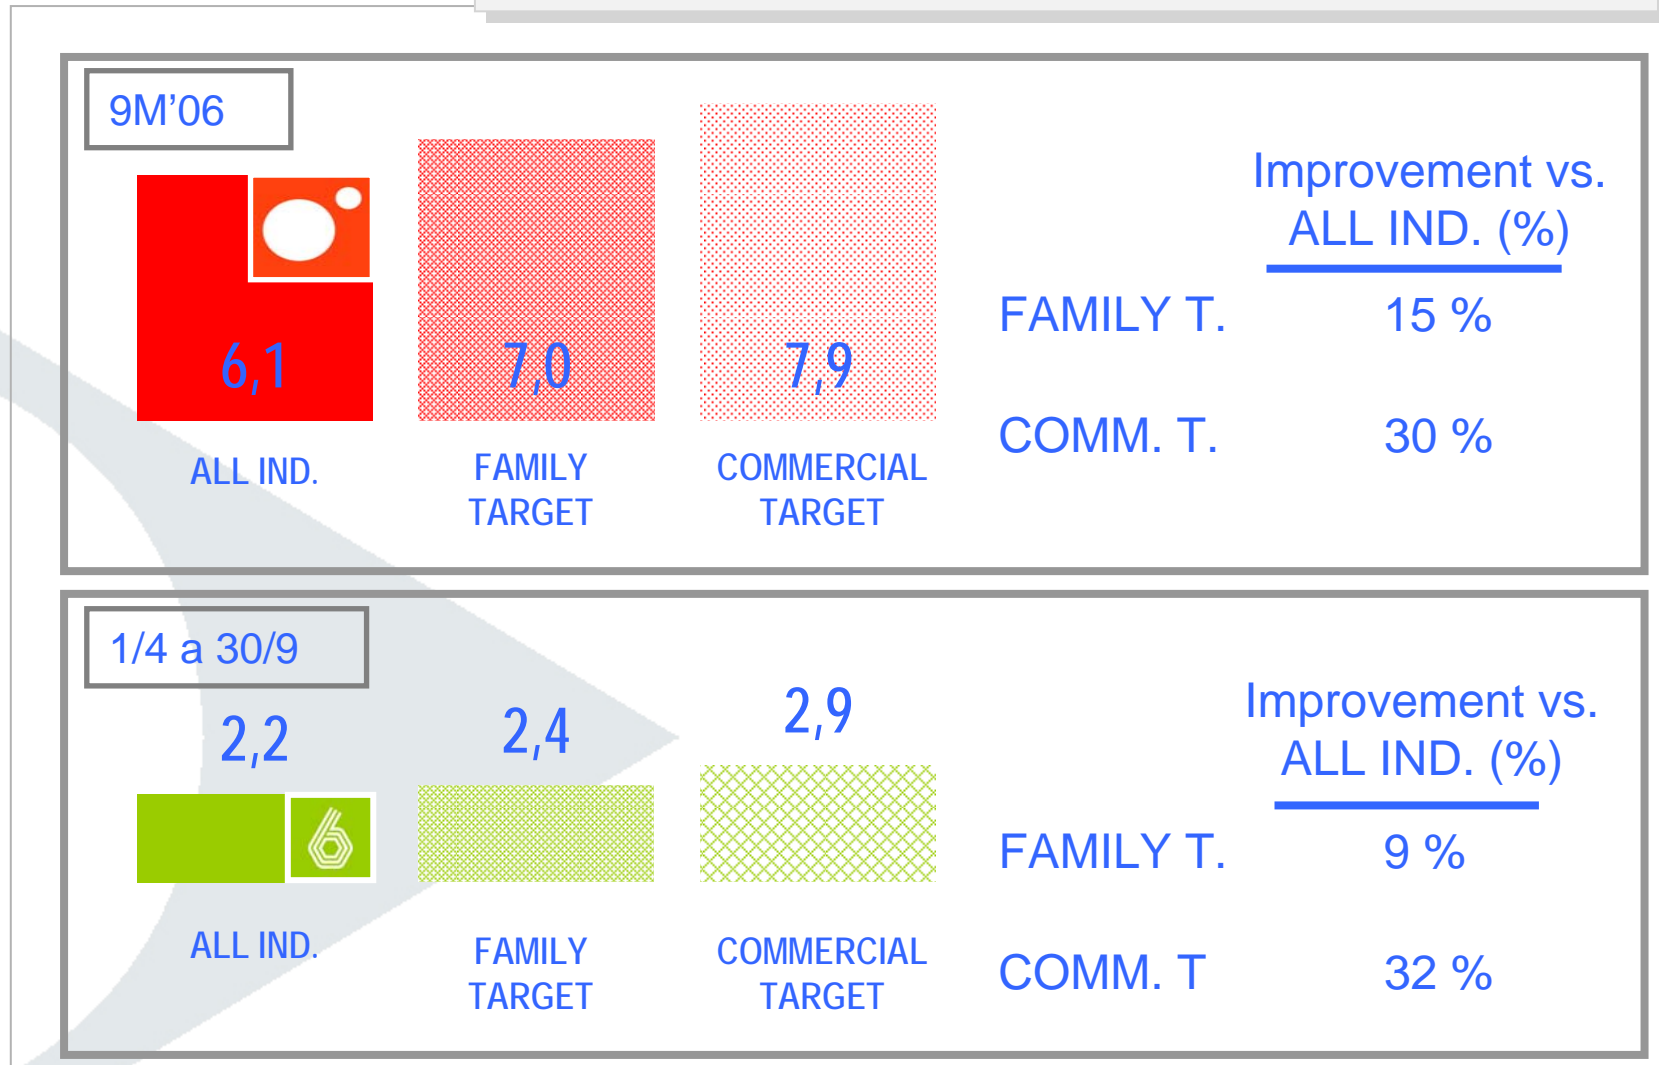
9M'06

6,1
ALL IND.

7,0
FAMILY TARGET

7,9
COMMERCIAL TARGET

| | Improvement vs. ALL IND. (%) |
|---|---|
| FAMILY T. | 15 % |
| COMM. T. | 30 % |

1/4 a 30/9

2,2
ALL IND.

2,4
FAMILY TARGET

2,9
COMMERCIAL TARGET

| | Improvement vs. ALL IND. (%) |
|---|---|
| FAMILY T. | 9 % |
| COMM. T | 32 % |